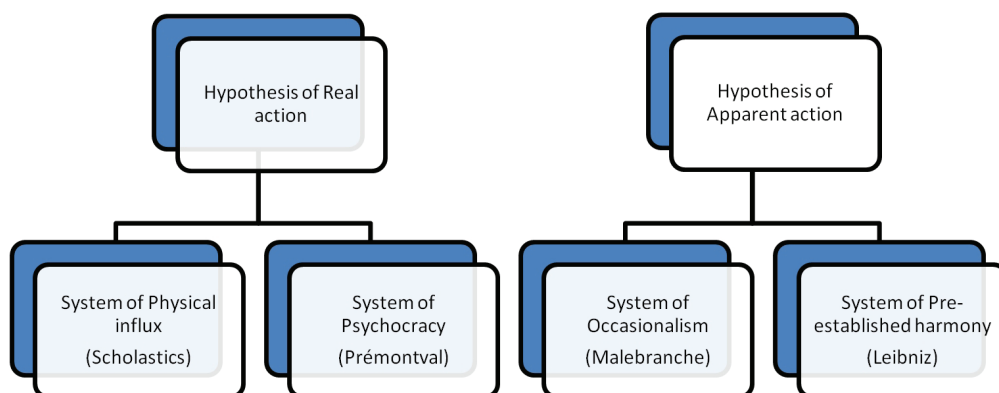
Hypothesis of Real action

System of Physical influx
(Scholastics)

System of Psychocracy
(Prémontval)

Hypothesis of Apparent action

System of Occasionalism
(Malebranche)

System of Pre-established harmony
(Leibniz)